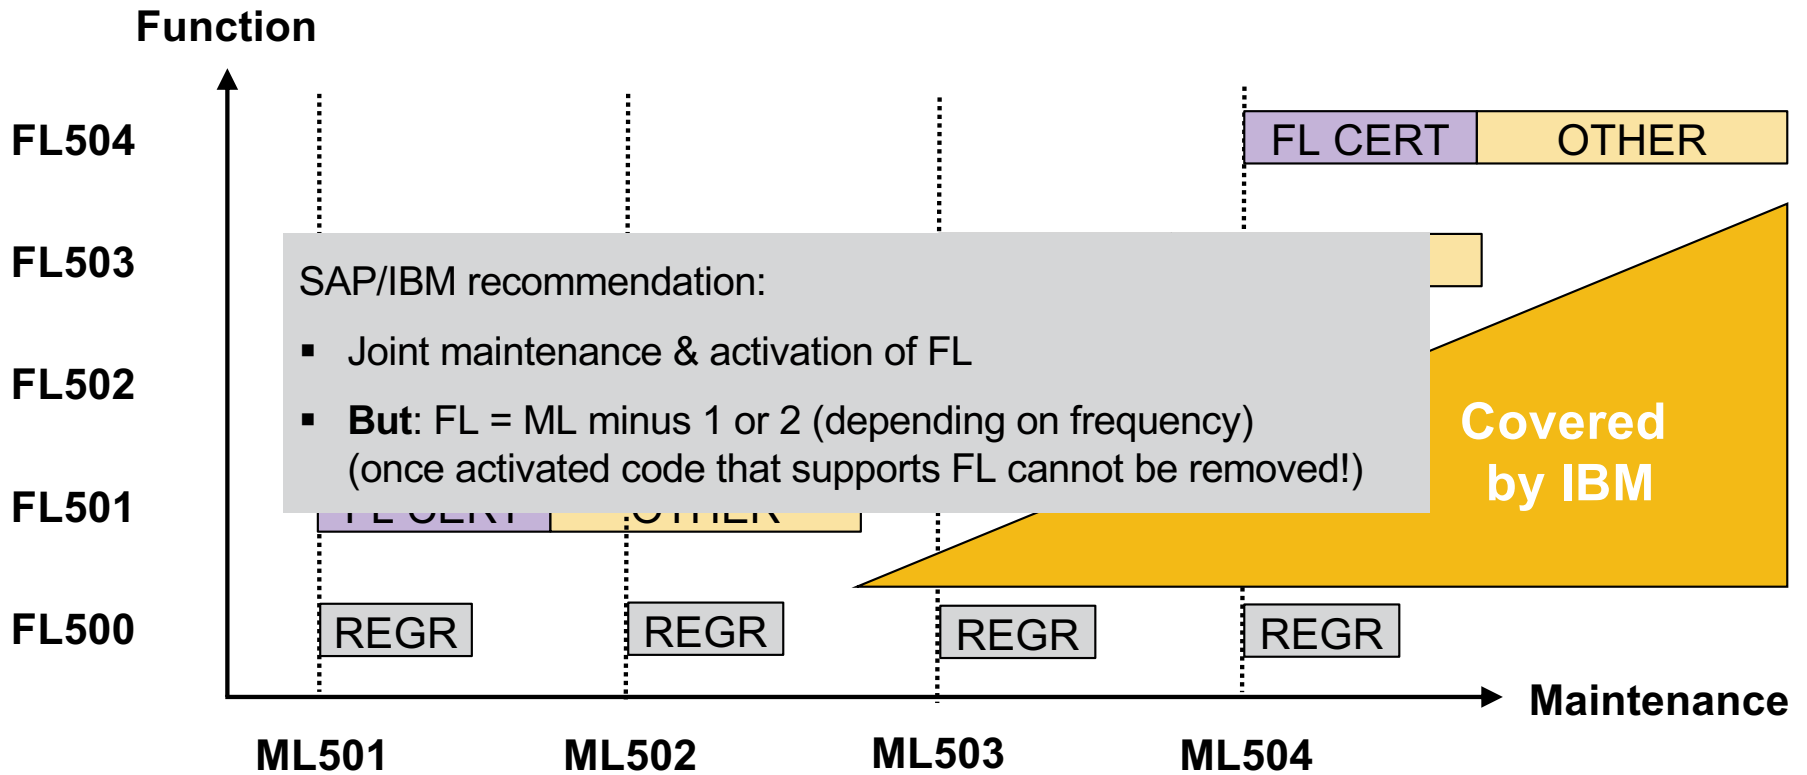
Function

FL504

FL CERT OTHER

FL503

FL502

FL501

FL500

SAP/IBM recommendation:

▪ Joint maintenance & activation of FL

▪ **But**: FL = ML minus 1 or 2 (depending on frequency) (once activated code that supports FL cannot be removed!)

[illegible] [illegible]

Covered by IBM

REGR REGR REGR REGR

Maintenance

ML501 ML502 ML503 ML504